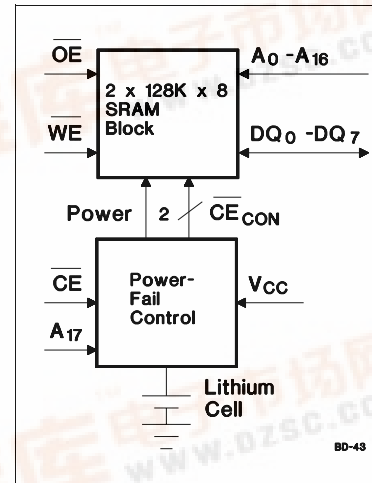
$\overline{OE}$

$A_0 - A_{16}$

2 x 128K x 8 SRAM Block

$\overline{WE}$

$DQ_0 - DQ_7$

Power

2

$\overline{CE}_{CON}$

$\overline{CE}$

Power-Fail Control

$V_{CC}$

$A_{17}$

Lithium Cell

BD-43

www.dzsc.com